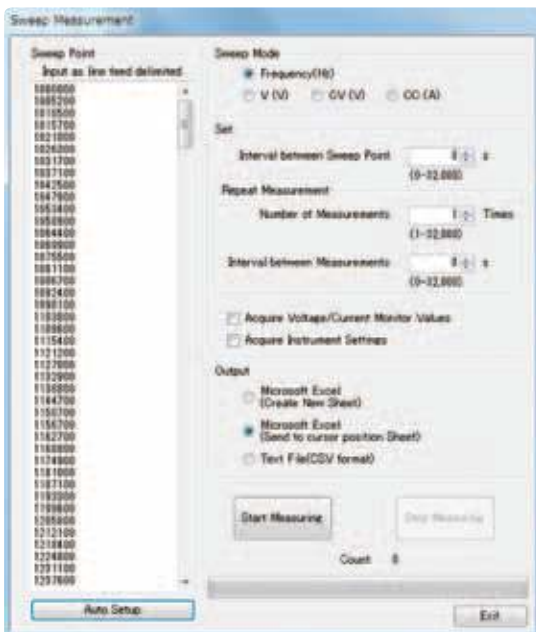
Sweep Measurement

Sweep Point
Input as line feed delimited

1000000
1005200
1010300
1015700
1021000
1026300
1031700
1037100
1042500
1047900
1053400
1058800
1064400
1069900
1075500
1081100
1086700
1092400
1098100
1103800
1109600
1115400
1121200
1127000
1132900
1138800
1144700
1150700
1156700
1162700
1168800
1174900
1181000
1187100
1193300
1199600
1205800
1212100
1218400
1224800
1231100
1237600

Auto Setup

Sweep Mode
Frequency(Hz)
V (V)
CV (V)
CC (A)

Set
Interval between Sweep Point 0 s
(0~32,000)

Repeat Measurement
Number of Measurements 1 Times
(1~32,000)

Interval between Measurements 0 s
(0~32,000)

Acquire Voltage/Current Monitor Values
Acquire Instrument Settings

Output
Microsoft Excel
(Create New Sheet)
Microsoft Excel
(Send to cursor position Sheet)
Text File(CSV format)

Start Measuring
Stop Measuring

Count 0

Exit